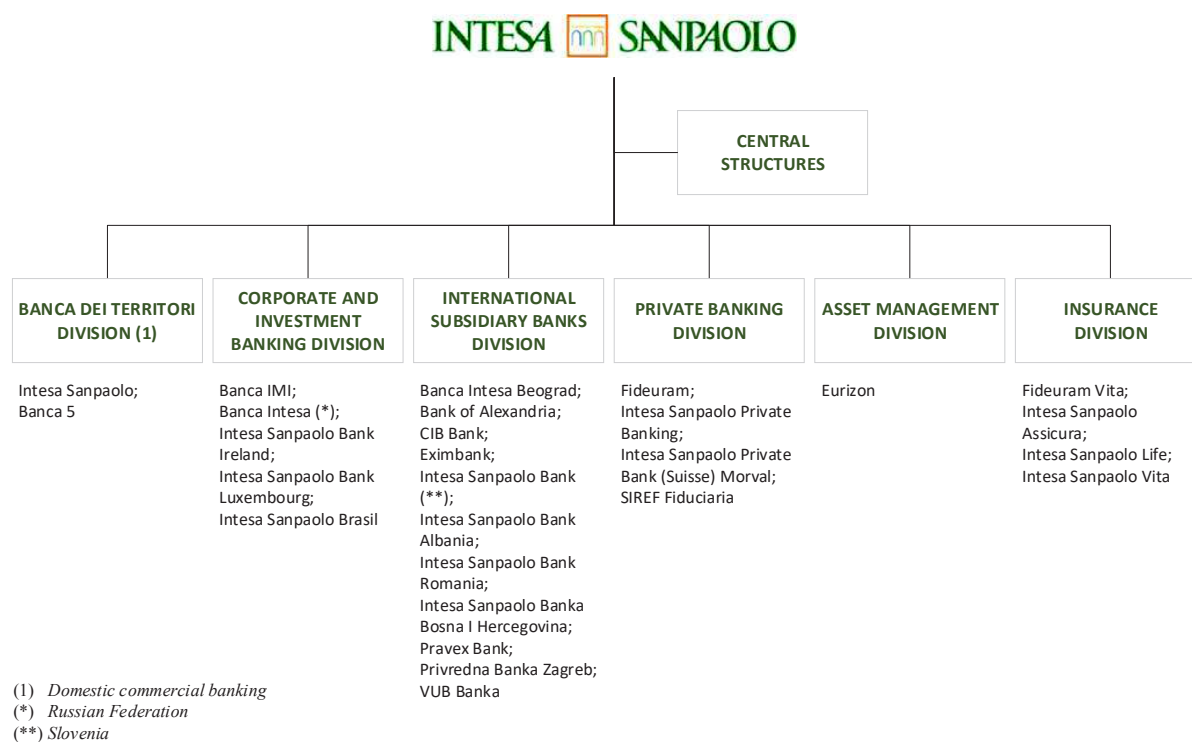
INTESA SANPAOLO

CENTRAL STRUCTURES

BANCA DEI TERRITORI DIVISION (1)

Intesa Sanpaolo;
Banca 5

CORPORATE AND INVESTMENT BANKING DIVISION

Banca IMI;
Banca Intesa (*);
Intesa Sanpaolo Bank Ireland;
Intesa Sanpaolo Bank Luxembourg;
Intesa Sanpaolo Brasil

INTERNATIONAL SUBSIDIARY BANKS DIVISION

Banca Intesa Beograd;
Bank of Alexandria;
CIB Bank;
Eximbank;
Intesa Sanpaolo Bank (**);
Intesa Sanpaolo Bank Albania;
Intesa Sanpaolo Bank Romania;
Intesa Sanpaolo Banka Bosna I Hercegovina;
Pravex Bank;
Privredna Banka Zagreb;
VUB Banka

PRIVATE BANKING DIVISION

Fideuram;
Intesa Sanpaolo Private Banking;
Intesa Sanpaolo Private Bank (Suisse) Morval;
SIREF Fiduciaria

ASSET MANAGEMENT DIVISION

Eurizon

INSURANCE DIVISION

Fideuram Vita;
Intesa Sanpaolo Assicura;
Intesa Sanpaolo Life;
Intesa Sanpaolo Vita

(1) Domestic commercial banking
(*) Russian Federation
(**) Slovenia